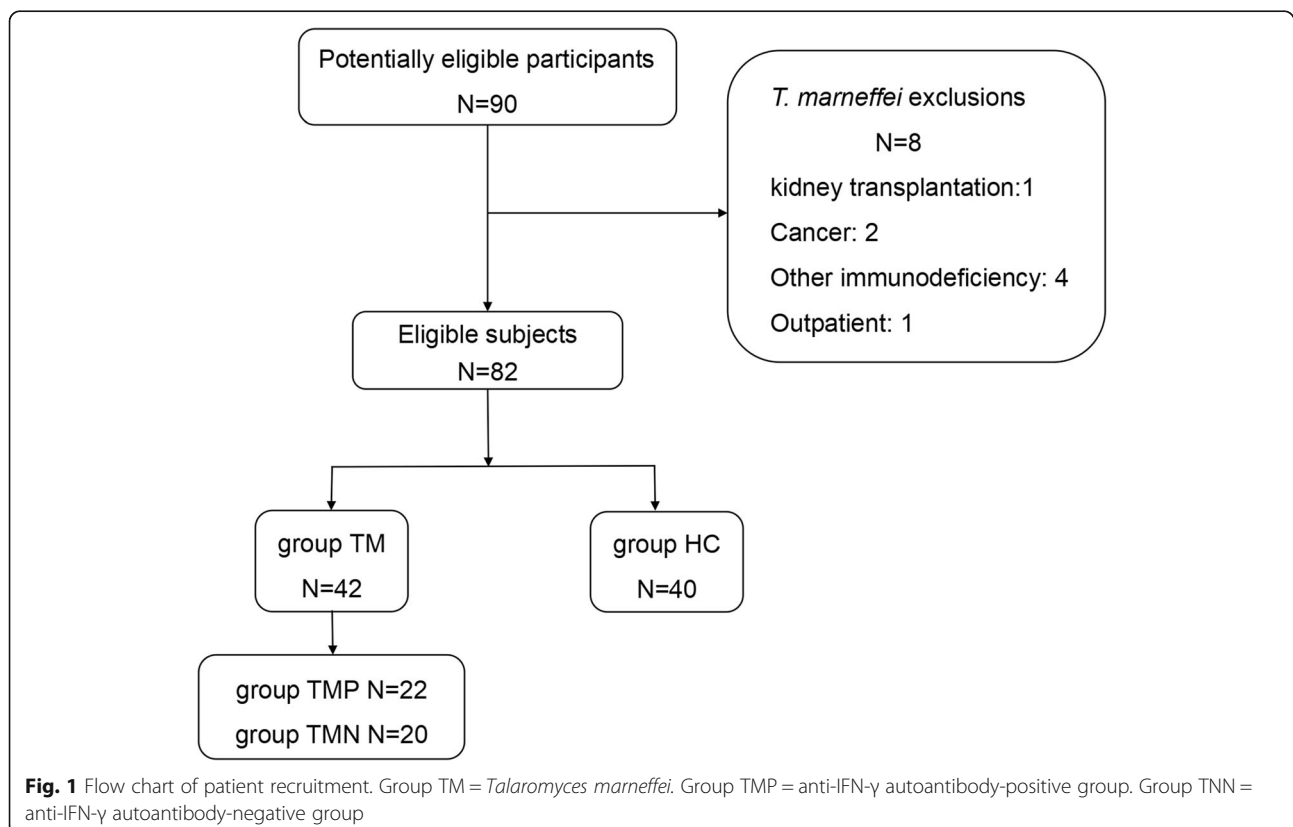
Potentially eligible participants
N=90

T. marneffei exclusions
N=8
kidney transplantation:1
Cancer: 2
Other immunodeficiency: 4
Outpatient: 1

Eligible subjects
N=82

group TM
N=42

group HC
N=40

group TMP N=22
group TMN N=20

**Fig. 1** Flow chart of patient recruitment. Group TM = *Talaromyces marneffei*. Group TMP = anti-IFN-γ autoantibody-positive group. Group TNN = anti-IFN-γ autoantibody-negative group